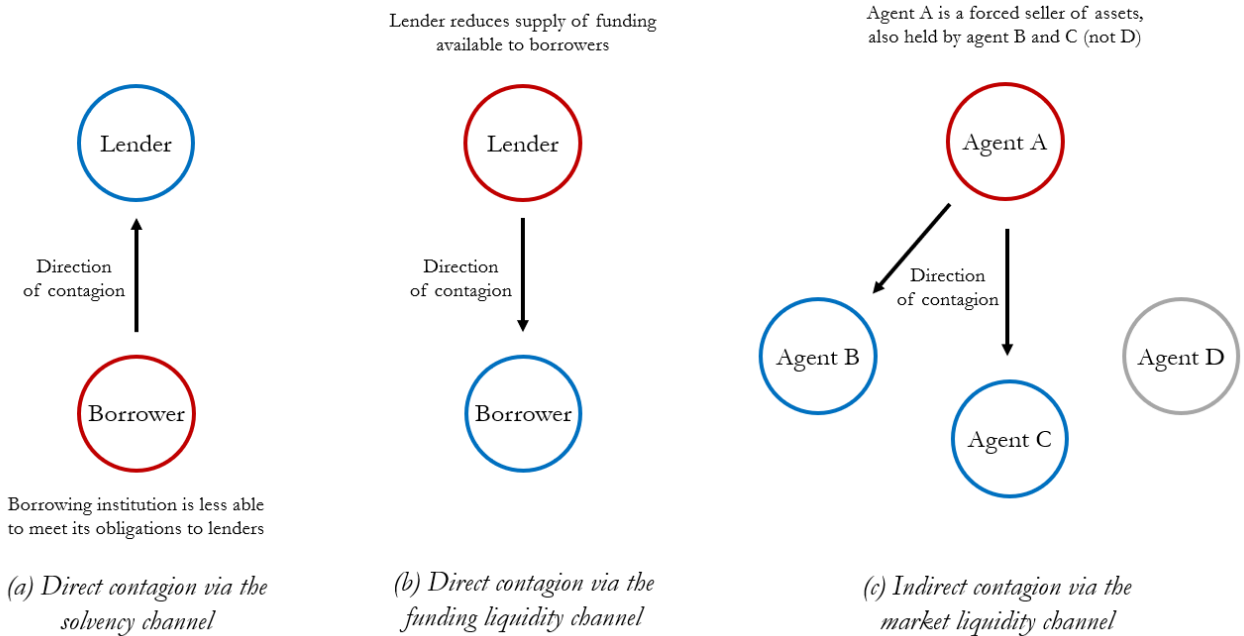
Lender

Direction of contagion

Borrower

Borrowing institution is less able to meet its obligations to lenders

(a) Direct contagion via the solvency channel

Lender reduces supply of funding available to borrowers

Lender

Direction of contagion

Borrower

(b) Direct contagion via the funding liquidity channel

Agent A is a forced seller of assets, also held by agent B and C (not D)

Agent A

Direction of contagion

Agent B

Agent C

Agent D

(c) Indirect contagion via the market liquidity channel